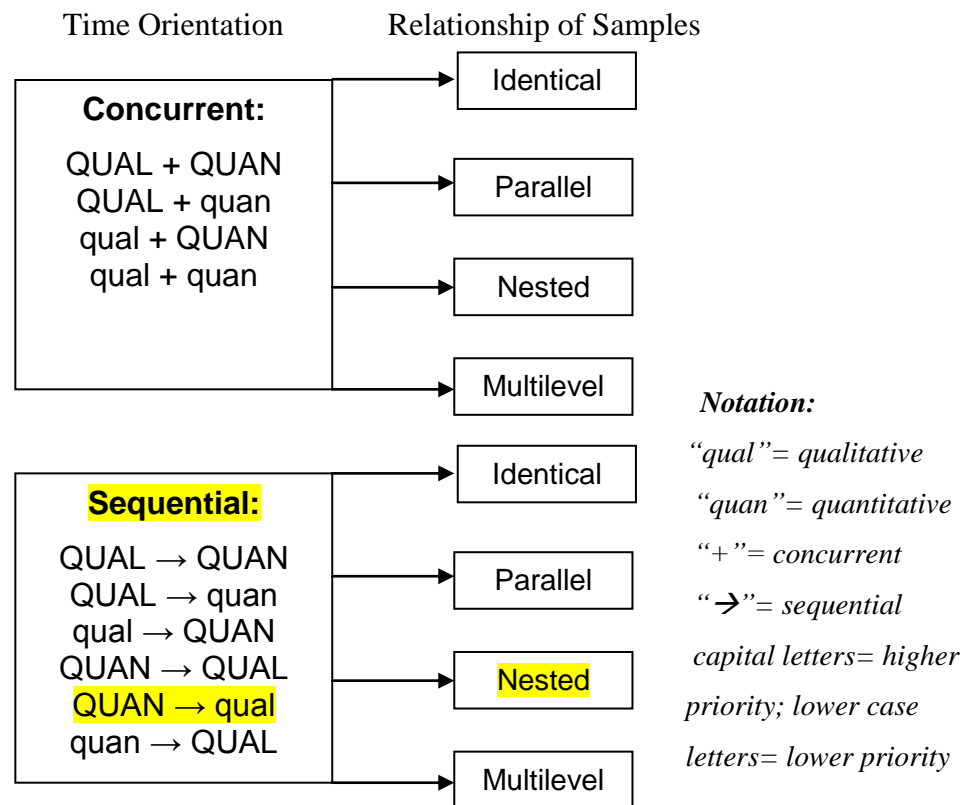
Time Orientation

Relationship of Samples

**Concurrent:**

QUAL + QUAN
QUAL + quan
qual + QUAN
qual + quan

Identical

Parallel

Nested

Multilevel

**Sequential:**

QUAL → QUAN
QUAL → quan
qual → QUAN
QUAN → QUAL
QUAN → qual
quan → QUAL

Identical

Parallel

Nested

Multilevel

*Notation:*

*"qual"= qualitative*

*"quan"= quantitative*

*"+"= concurrent*

*"→"= sequential*

*capital letters= higher priority; lower case letters= lower priority*